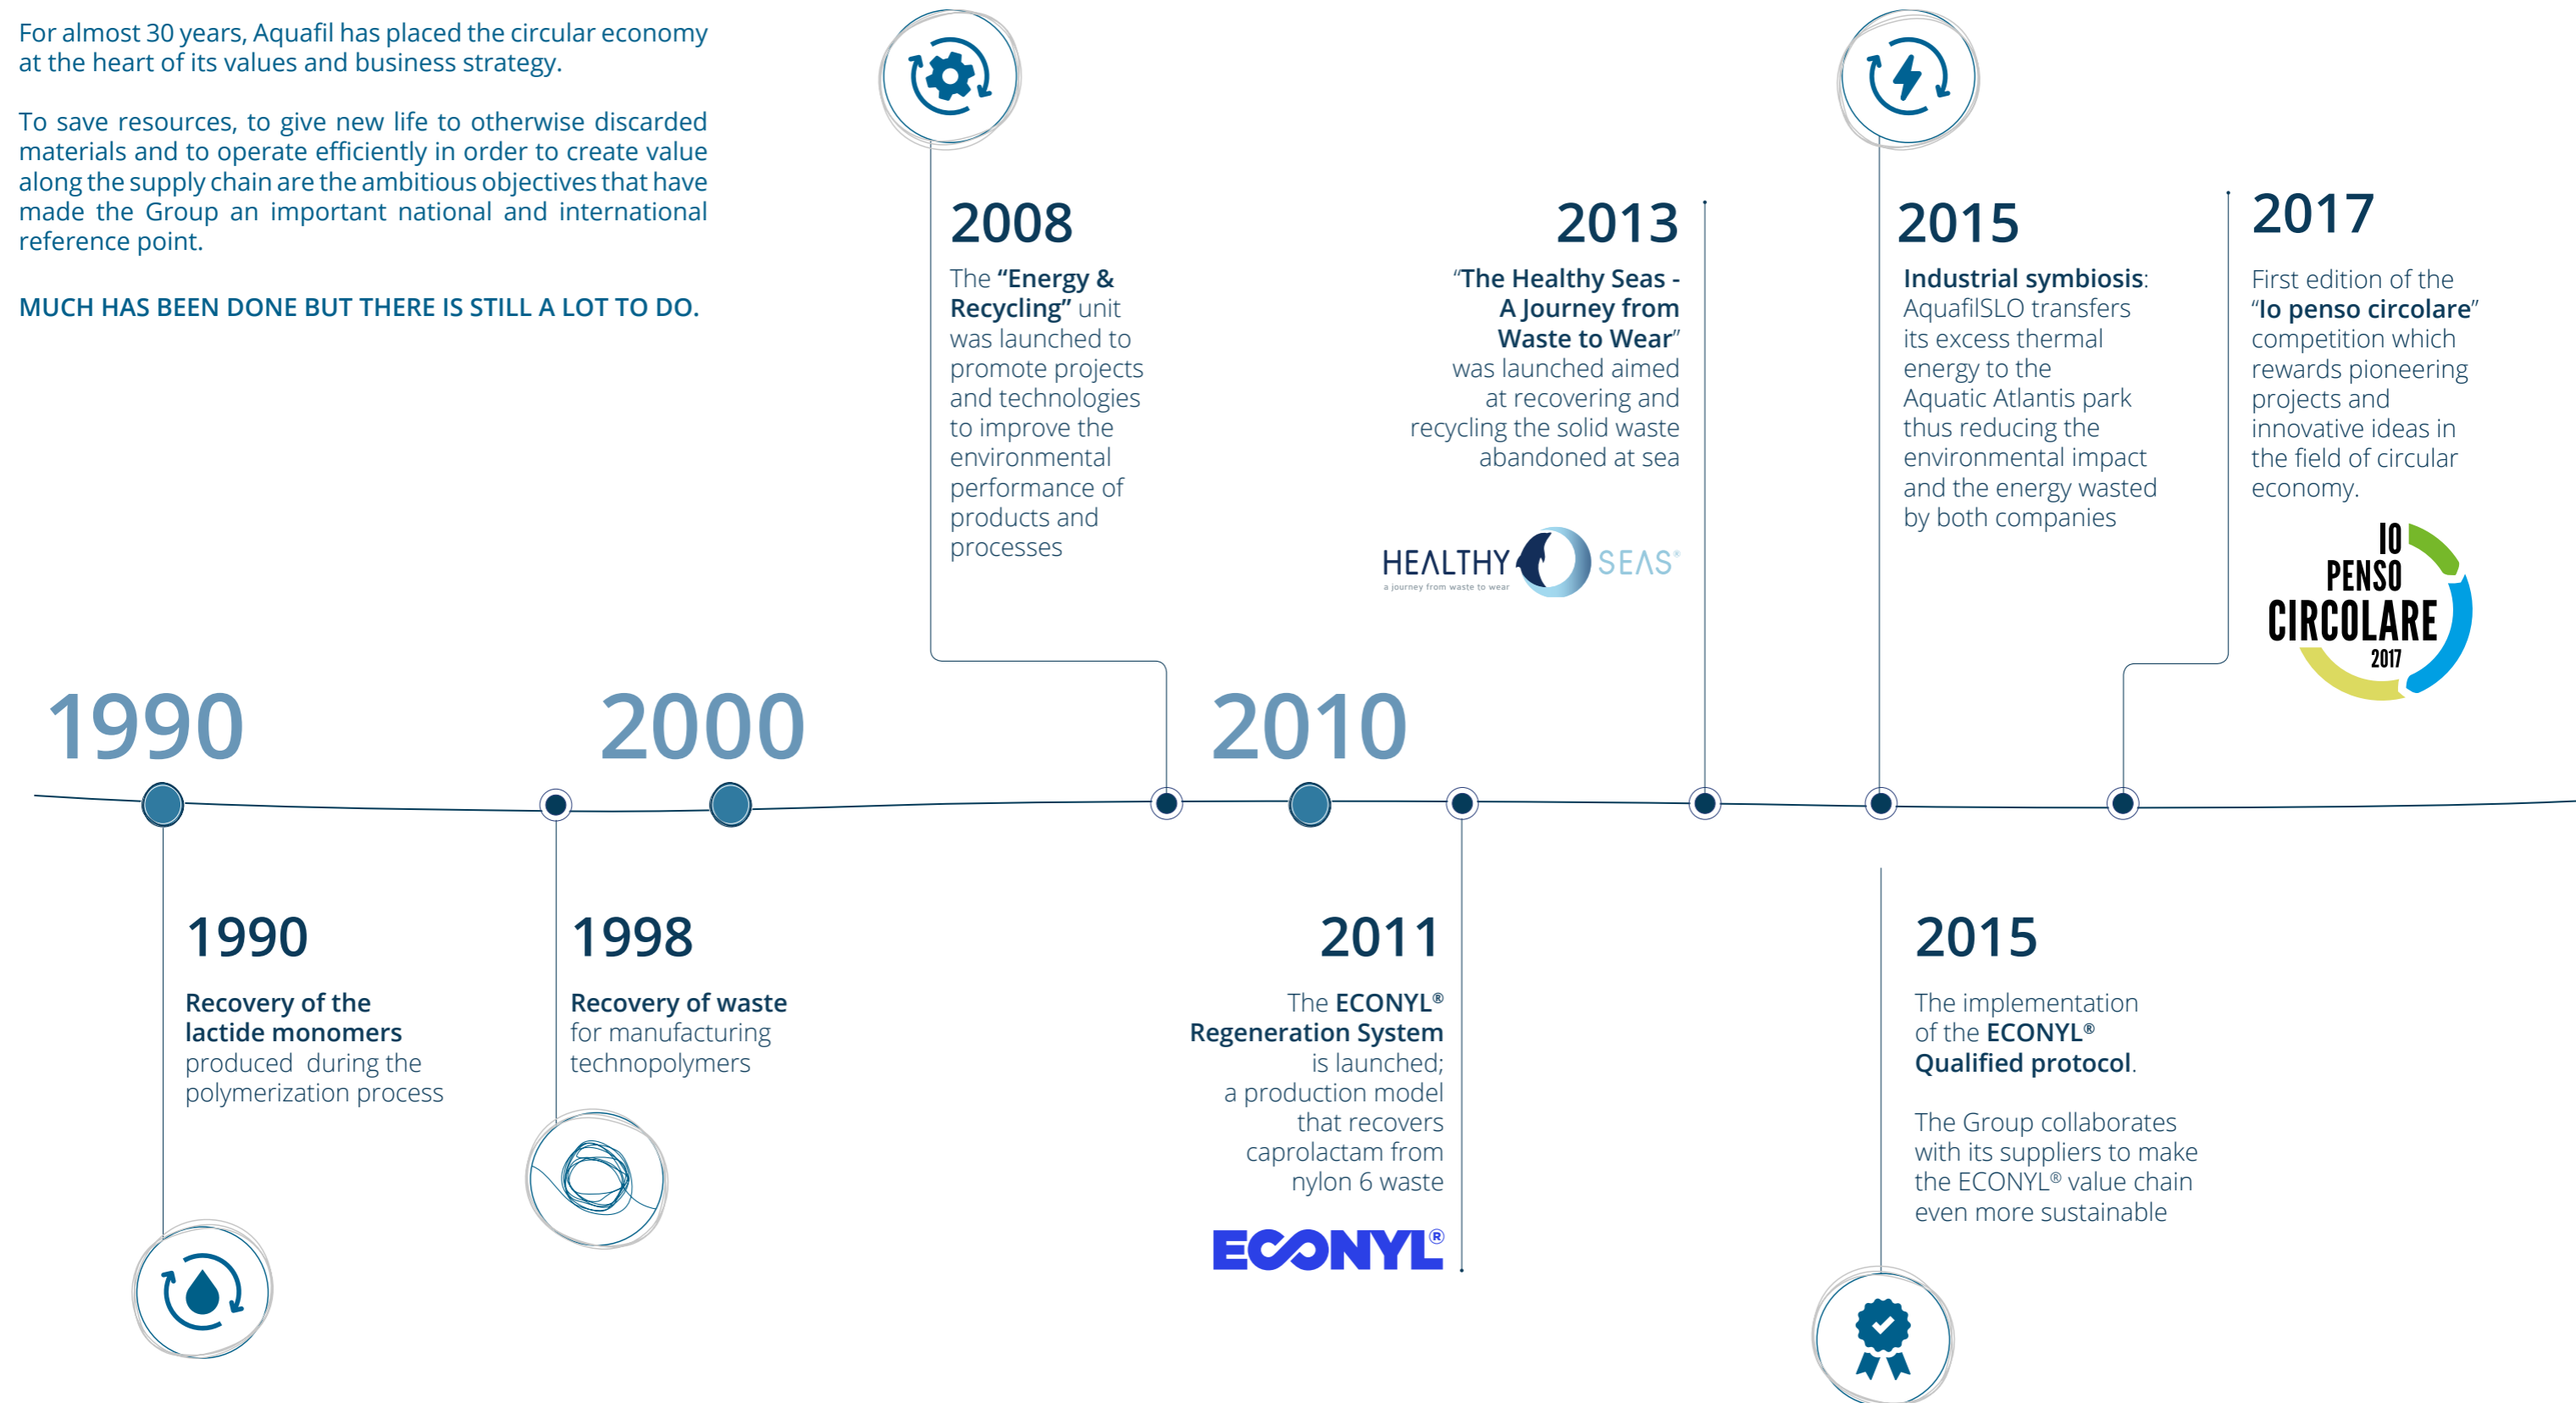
For almost 30 years, Aquafil has placed the circular economy at the heart of its values and business strategy.

To save resources, to give new life to otherwise discarded materials and to operate efficiently in order to create value along the supply chain are the ambitious objectives that have made the Group an important national and international reference point.

MUCH HAS BEEN DONE BUT THERE IS STILL A LOT TO DO.

2008
The "Energy & Recycling" unit was launched to promote projects and technologies to improve the environmental performance of products and processes

2013
"The Healthy Seas - A Journey from Waste to Wear" was launched aimed at recovering and recycling the solid waste abandoned at sea

HEALTHY SEAS®
a journey from waste to wear

2015
Industrial symbiosis: AquafilSLO transfers its excess thermal energy to the Aquatic Atlantis park thus reducing the environmental impact and the energy wasted by both companies

2017
First edition of the "Io penso circolare" competition which rewards pioneering projects and innovative ideas in the field of circular economy.

IO PENSO CIRCOLARE 2017

1990

2000

2010

1990
Recovery of the lactide monomers produced during the polymerization process

1998
Recovery of waste for manufacturing technopolymers

2011
The ECONYL® Regeneration System is launched; a production model that recovers caprolactam from nylon 6 waste

ECONYL®

2015
The implementation of the ECONYL® Qualified protocol.

The Group collaborates with its suppliers to make the ECONYL® value chain even more sustainable